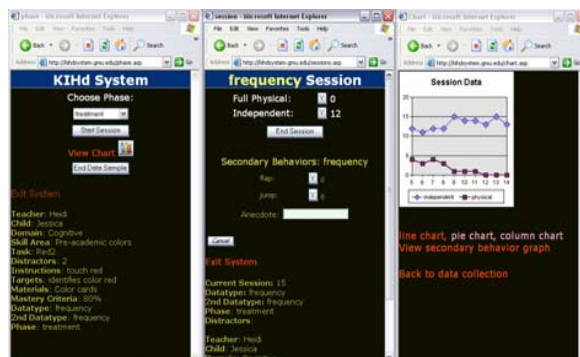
phase - Microsoft Internet Explorer
File Edit View Favorites Tools Help
Back Search
Address http://kihdsystem.gmu.edu/phase.asp Go

KIHd System
Choose Phase:
treatment
Start Session
View Chart
End Data Sample

Exit System

Teacher: Heidi
Child: Jessica
Domain: Cognitive
Skill Area: Pre-academic colors
Task: Red2
Distractors: 2
Instructions: touch red
Targets: identifies color red
Materials: Color cards
Mastery Criteria: 80%
Datatype: frequency
2nd Datatype: frequency
Phase: treatment

Session - Microsoft Internet Explorer
File Edit View Favorites Tools Help
Back Search
Address http://kihdsystem.gmu.edu/sessions.asp Go

frequency Session
Full Physical: 0
Independent: 12
End Session

Secondary Behaviors: frequency
flap: 0
jump: 0
Anecdote:
Cancel

Exit System

Current Session: 15
Datatype: frequency
2nd Datatype: frequency
Phase: treatment
Distractors:

Teacher: Heidi
Child: Jessica

Chart - Microsoft Internet Explorer
File Edit View Favorites Tools Help
Back Search
Address http://kihdsystem.gmu.edu/chart.asp Go

Session Data
20
15
10
5
0
6 7 8 9 10 11 12 13 14
independent physical

line chart, pie chart, column chart
View secondary behavior graph

Back to data collection